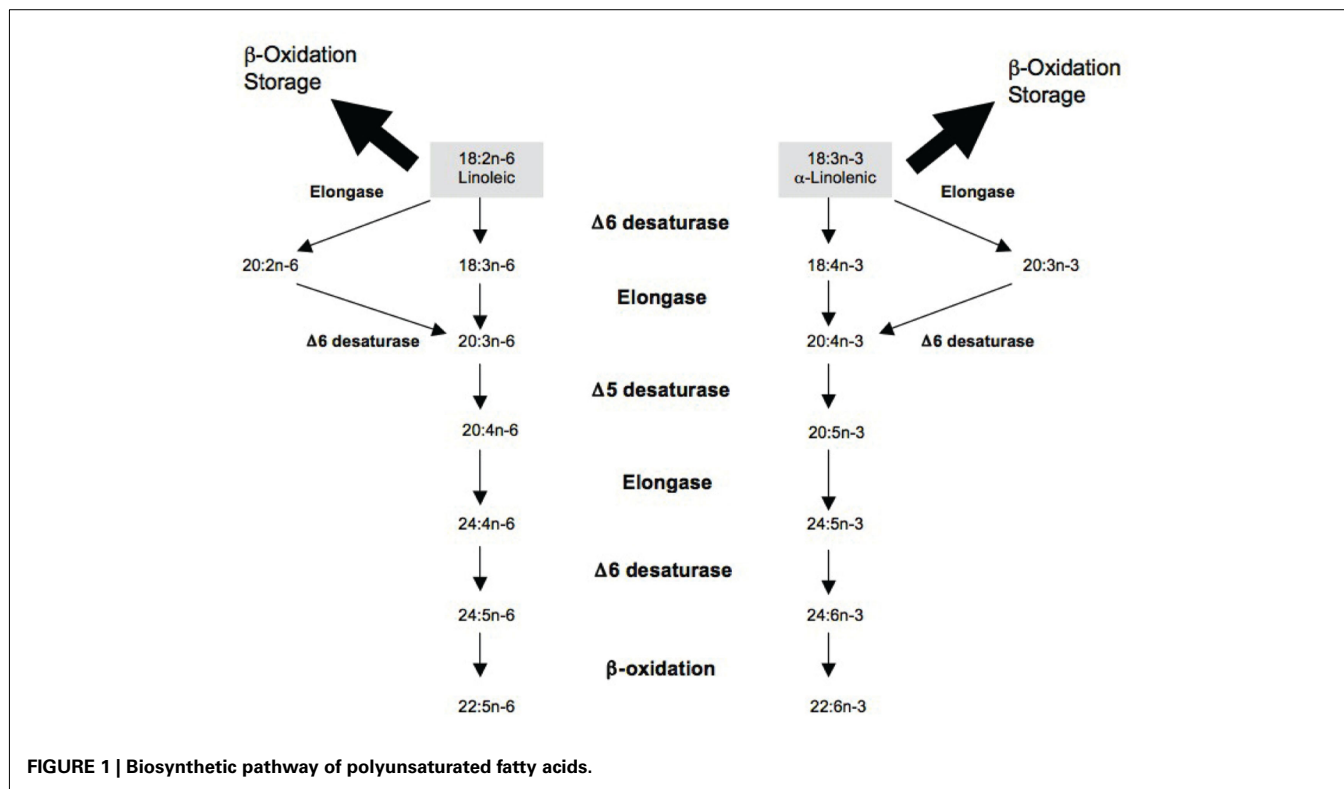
β-Oxidation
Storage

β-Oxidation
Storage

18:2n-6
Linoleic

18:3n-3
α-Linolenic

Elongase

Elongase

Δ6 desaturase

20:2n-6

18:3n-6

18:4n-3

20:3n-3

Elongase

Δ6 desaturase

20:3n-6

20:4n-3

Δ6 desaturase

Δ5 desaturase

20:4n-6

20:5n-3

Elongase

24:4n-6

24:5n-3

Δ6 desaturase

24:5n-6

24:6n-3

β-oxidation

22:5n-6

22:6n-3

FIGURE 1 | Biosynthetic pathway of polyunsaturated fatty acids.